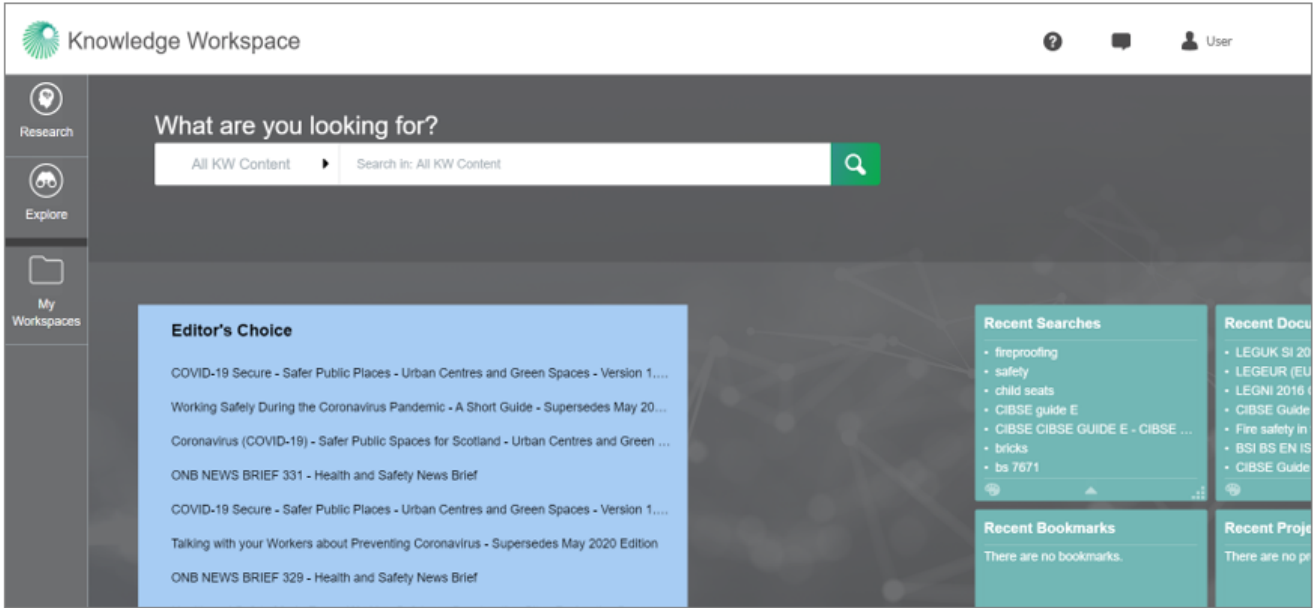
Knowledge Workspace

User

Research

Explore

My Workspaces

What are you looking for?

All KW Content

Search in: All KW Content

Editor's Choice

COVID-19 Secure - Safer Public Places - Urban Centres and Green Spaces - Version 1....

Working Safely During the Coronavirus Pandemic - A Short Guide - Supersedes May 20...

Coronavirus (COVID-19) - Safer Public Spaces for Scotland - Urban Centres and Green ...

ONB NEWS BRIEF 331 - Health and Safety News Brief

COVID-19 Secure - Safer Public Places - Urban Centres and Green Spaces - Version 1....

Talking with your Workers about Preventing Coronavirus - Supersedes May 2020 Edition

ONB NEWS BRIEF 329 - Health and Safety News Brief

Recent Searches

• fireproofing
• safety
• child seats
• CIBSE guide E
• CIBSE CIBSE GUIDE E - CIBSE ...
• bricks
• bs 7671

Recent Docu

• LEGUK SI 20
• LEGEUR (EU
• LEGNI 2016 (
• CIBSE Guide
• Fire safety in
• BSI BS EN IS
• CIBSE Guide

Recent Bookmarks

There are no bookmarks.

Recent Proje

There are no pr